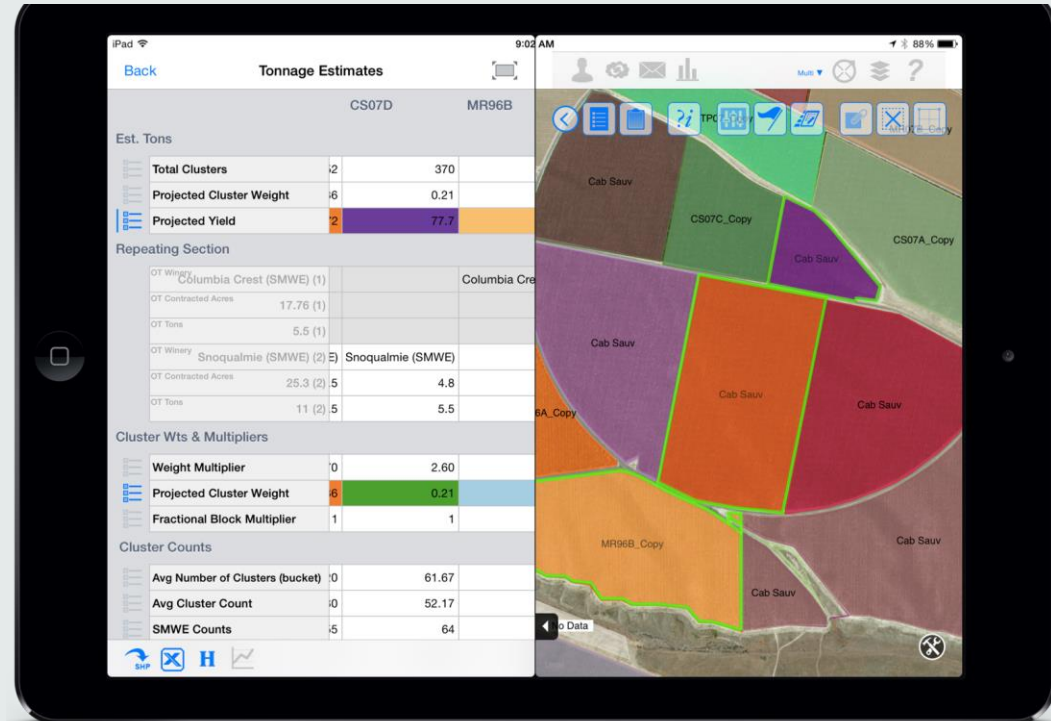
iPad
9:02 AM
88%
Back
Tonnage Estimates
CS07D
MR96B
Est. Tons

| | | |
|---|---|---|
| Total Clusters | 2 | 370 |
| Projected Cluster Weight | 6 | 0.21 |
| Projected Yield | 2 | 77.7 |

Repeating Section

| | | |
|---|---|---|
| OT Winery Columbia Crest (SMWE) (1) | | Columbia Cre |
| OT Contracted Acres 17.76 (1) | | |
| OT Tons 5.5 (1) | | |
| OT Winery Snoqualmie (SMWE) (2) | E) Snoqualmie (SMWE) | |
| OT Contracted Acres 25.3 (2) | .5 | 4.8 |
| OT Tons 11 (2) | .5 | 5.5 |

Cluster Wts & Multipliers

| | | |
|---|---|---|
| Weight Multiplier | 0 | 2.60 |
| Projected Cluster Weight | 6 | 0.21 |
| Fractional Block Multiplier | 1 | 1 |

Cluster Counts

| | | |
|---|---|---|
| Avg Number of Clusters (bucket) | 0 | 61.67 |
| Avg Cluster Count | 0 | 52.17 |
| SMWE Counts | 5 | 64 |

SHP H
Multi
Cab Sauv
CS07C_Copy
Cab Sauv
CS07A_Copy
Cab Sauv
Cab Sauv
Cab Sauv
6A_Copy
MR96B_Copy
Cab Sauv
Cab Sauv
o Data